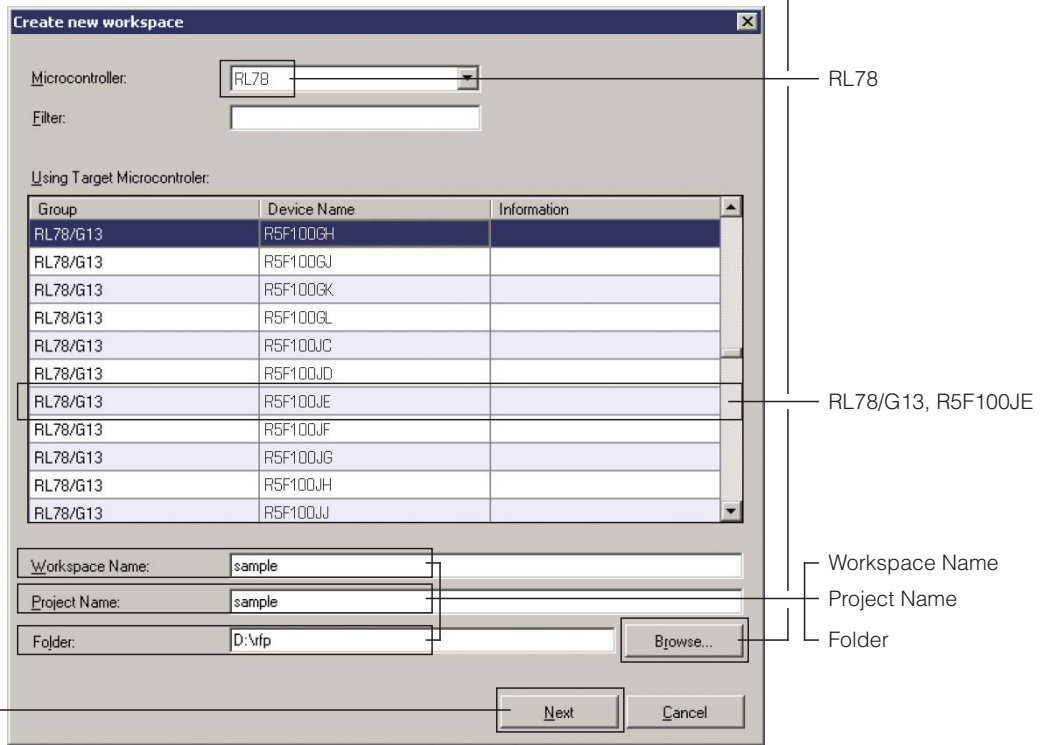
Create new workspace

Microcontroller: RL78

Filter:

Using Target Microcontroler:

| Group | Device Name | Information |
|---|---|---|
| RL78/G13 | R5F100GH | |
| RL78/G13 | R5F100GJ | |
| RL78/G13 | R5F100GK | |
| RL78/G13 | R5F100GL | |
| RL78/G13 | R5F100JC | |
| RL78/G13 | R5F100JD | |
| RL78/G13 | R5F100JE | |
| RL78/G13 | R5F100JF | |
| RL78/G13 | R5F100JG | |
| RL78/G13 | R5F100JH | |
| RL78/G13 | R5F100JJ | |

Workspace Name: sample

Project Name: sample

Folder: D:\rfp

Browse...

Next

Cancel

RL78

RL78/G13, R5F100JE

Workspace Name

Project Name

Folder